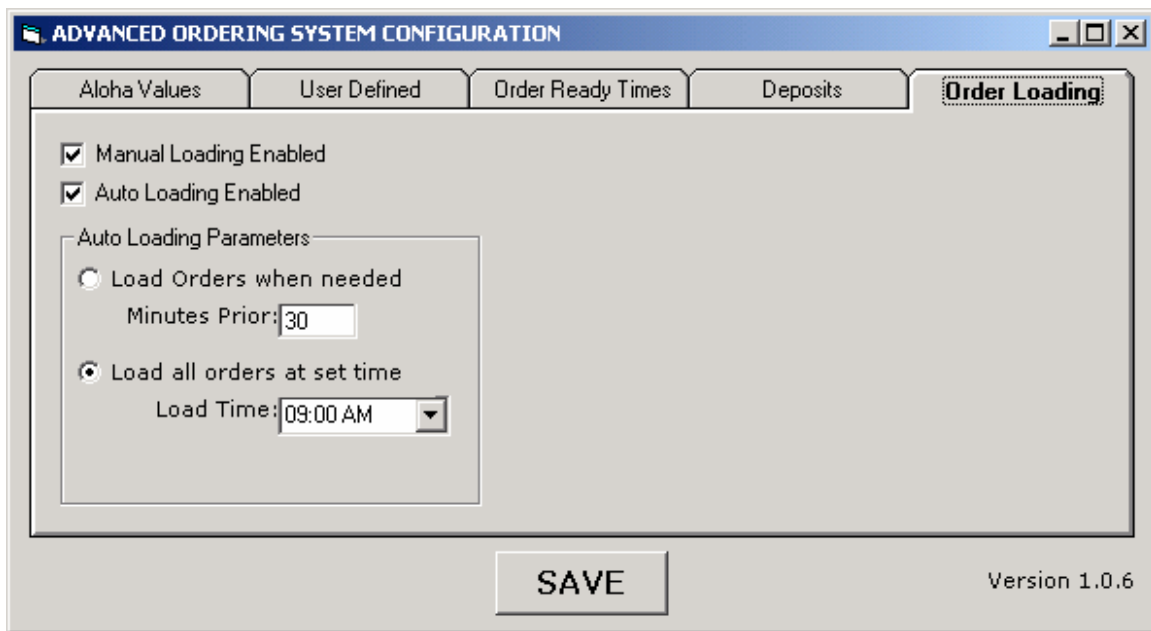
ADVANCED ORDERING SYSTEM CONFIGURATION

Aloha Values | User Defined | Order Ready Times | Deposits | Order Loading

Manual Loading Enabled
Auto Loading Enabled

Auto Loading Parameters
Load Orders when needed
Minutes Prior: 30
Load all orders at set time
Load Time: 09:00 AM

SAVE

Version 1.0.6